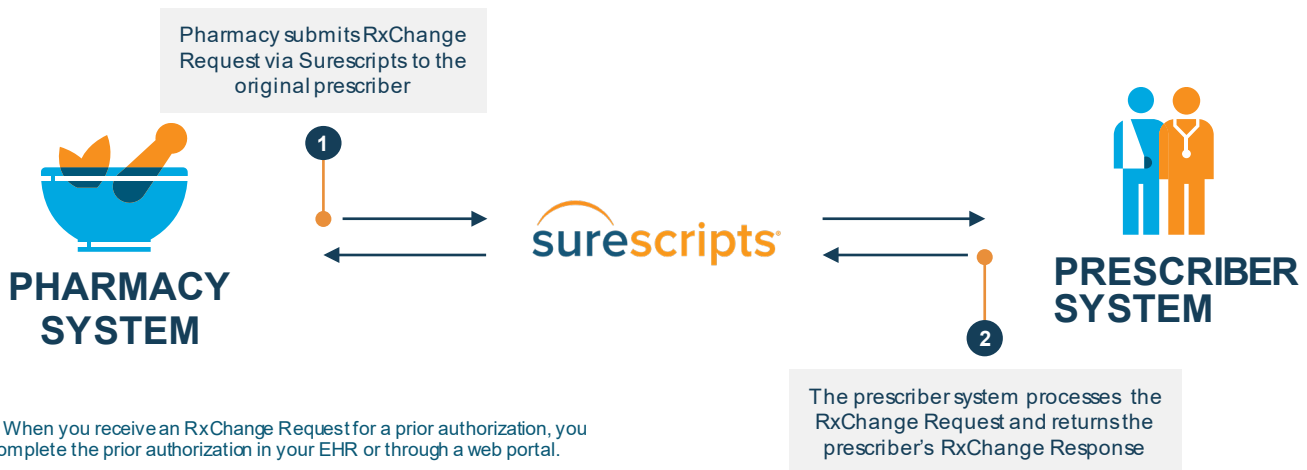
Pharmacy submits RxChange Request via Surescripts to the original prescriber

1

PHARMACY SYSTEM

surescripts

PRESCRIBER SYSTEM

2

The prescriber system processes the RxChange Request and returns the prescriber's RxChange Response

When you receive an RxChange Request for a prior authorization, you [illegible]omplete the prior authorization in your EHR or through a web portal.